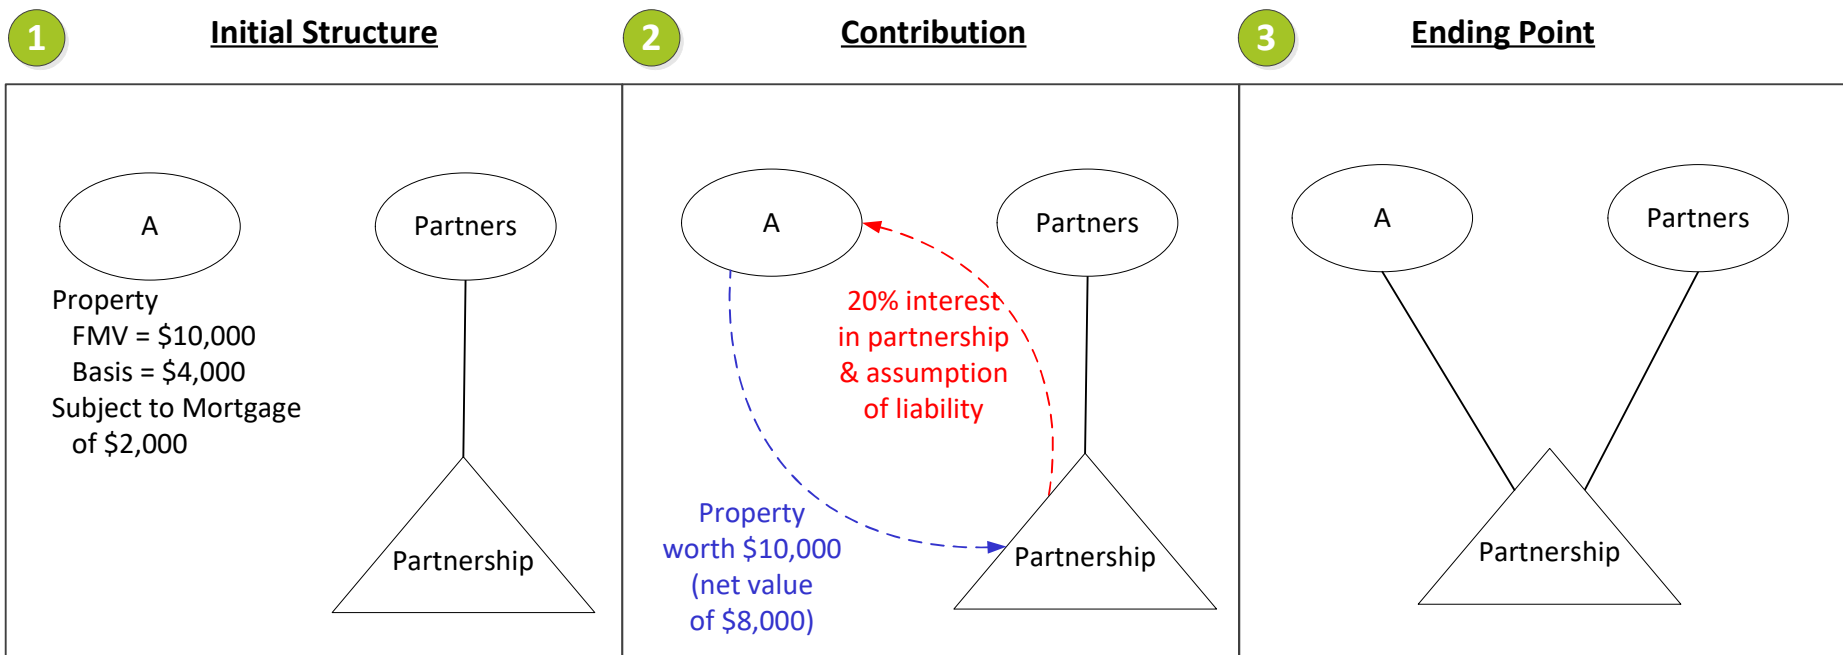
1 Initial Structure

A

Partners

Property
FMV = \$10,000
Basis = \$4,000
Subject to Mortgage of \$2,000

Partnership

2 Contribution

A

Partners

20% interest in partnership & assumption of liability

Property worth \$10,000 (net value of \$8,000)

Partnership

3 Ending Point

A

Partners

Partnership